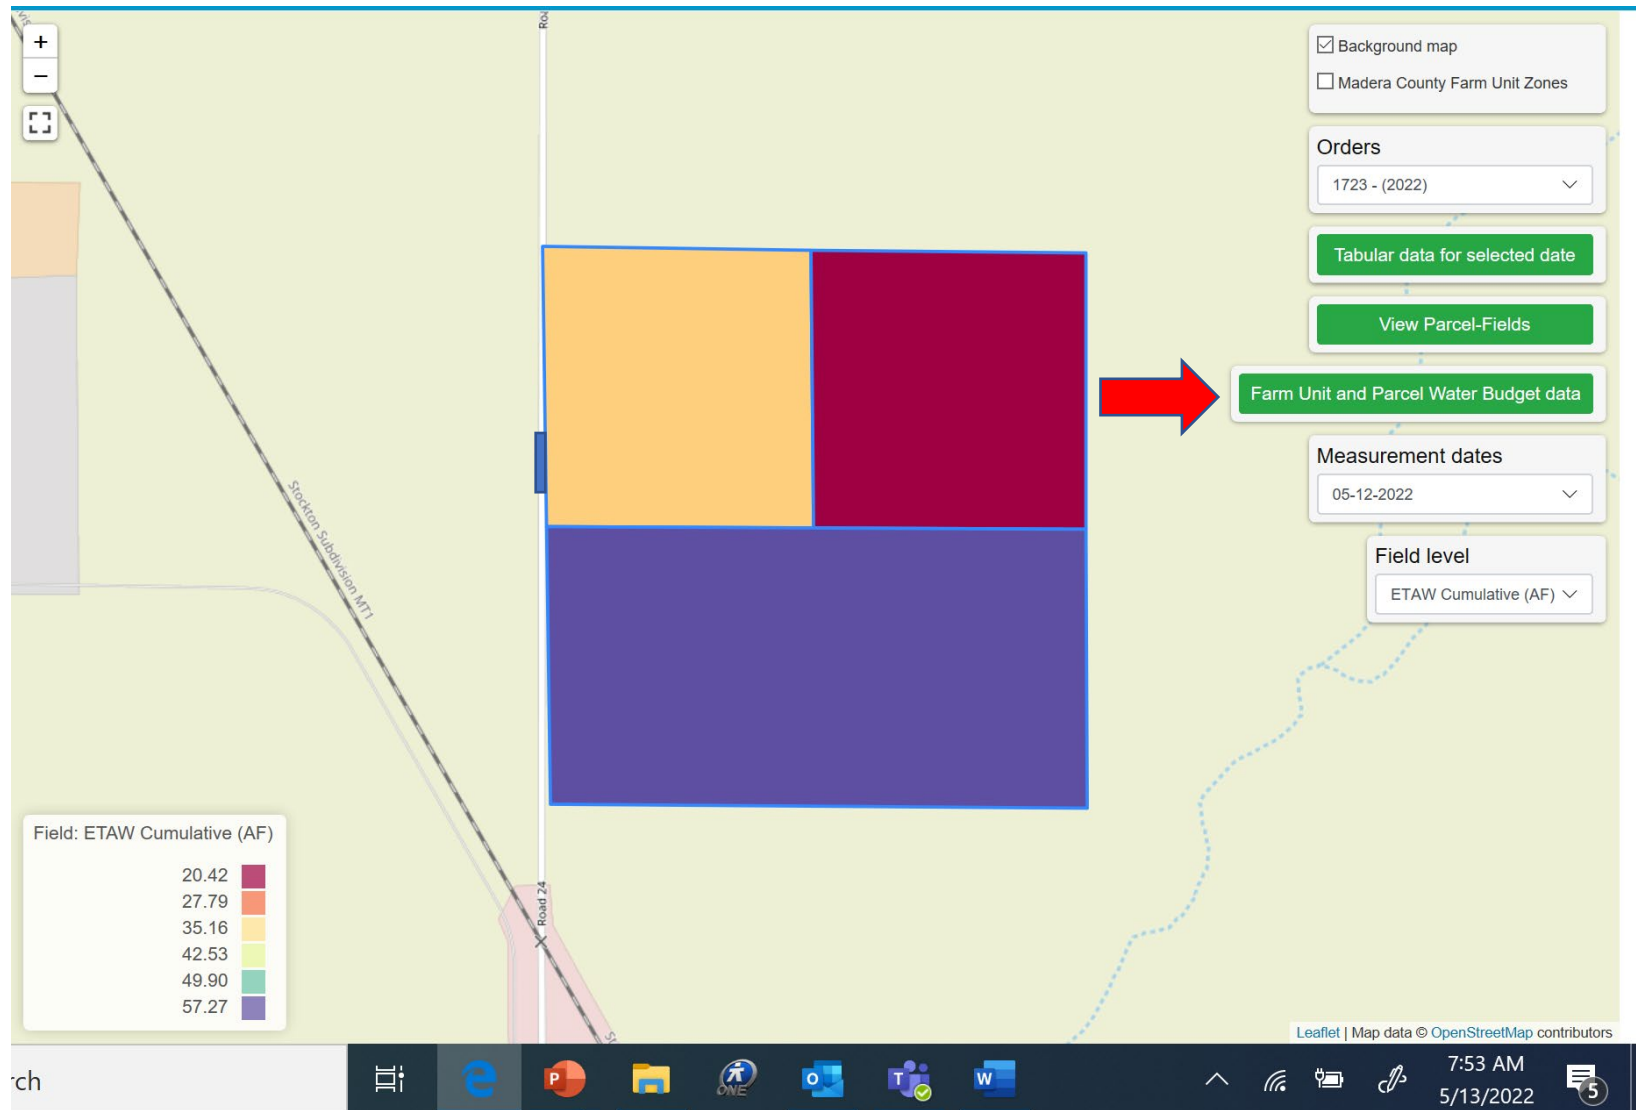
+
−
Background map
Madera County Farm Unit Zones
Orders
1723 - (2022)
Tabular data for selected date
View Parcel-Fields
Farm Unit and Parcel Water Budget data
Measurement dates
05-12-2022
Field level
ETAW Cumulative (AF)
Stockton Subdivision MT1
Road 24
Field: ETAW Cumulative (AF)
20.42
27.79
35.16
42.53
49.90
57.27
Leaflet | Map data © OpenStreetMap contributors
rch
ONE
7:53 AM
5/13/2022
5